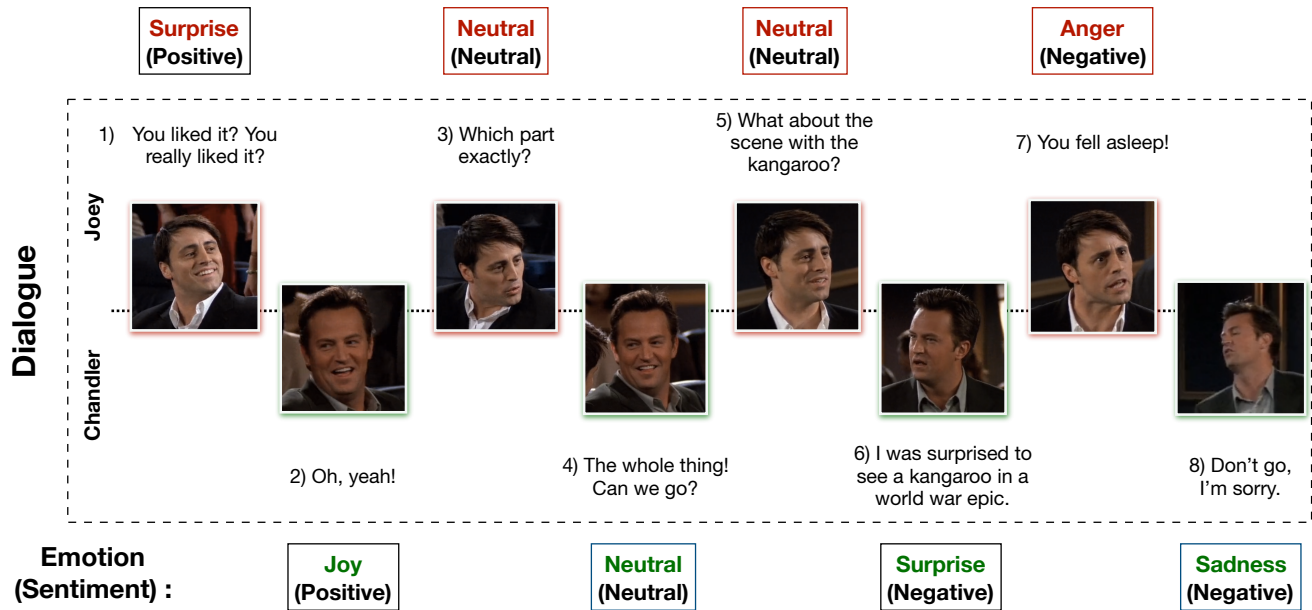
Surprise
(Positive)

Neutral
(Neutral)

Neutral
(Neutral)

Anger
(Negative)

Dialogue

Joey

Chandler

1) You liked it? You really liked it?

3) Which part exactly?

5) What about the scene with the kangaroo?

7) You fell asleep!

2) Oh, yeah!

4) The whole thing! Can we go?

6) I was surprised to see a kangaroo in a world war epic.

8) Don't go, I'm sorry.

Emotion
(Sentiment) :

Joy
(Positive)

Neutral
(Neutral)

Surprise
(Negative)

Sadness
(Negative)